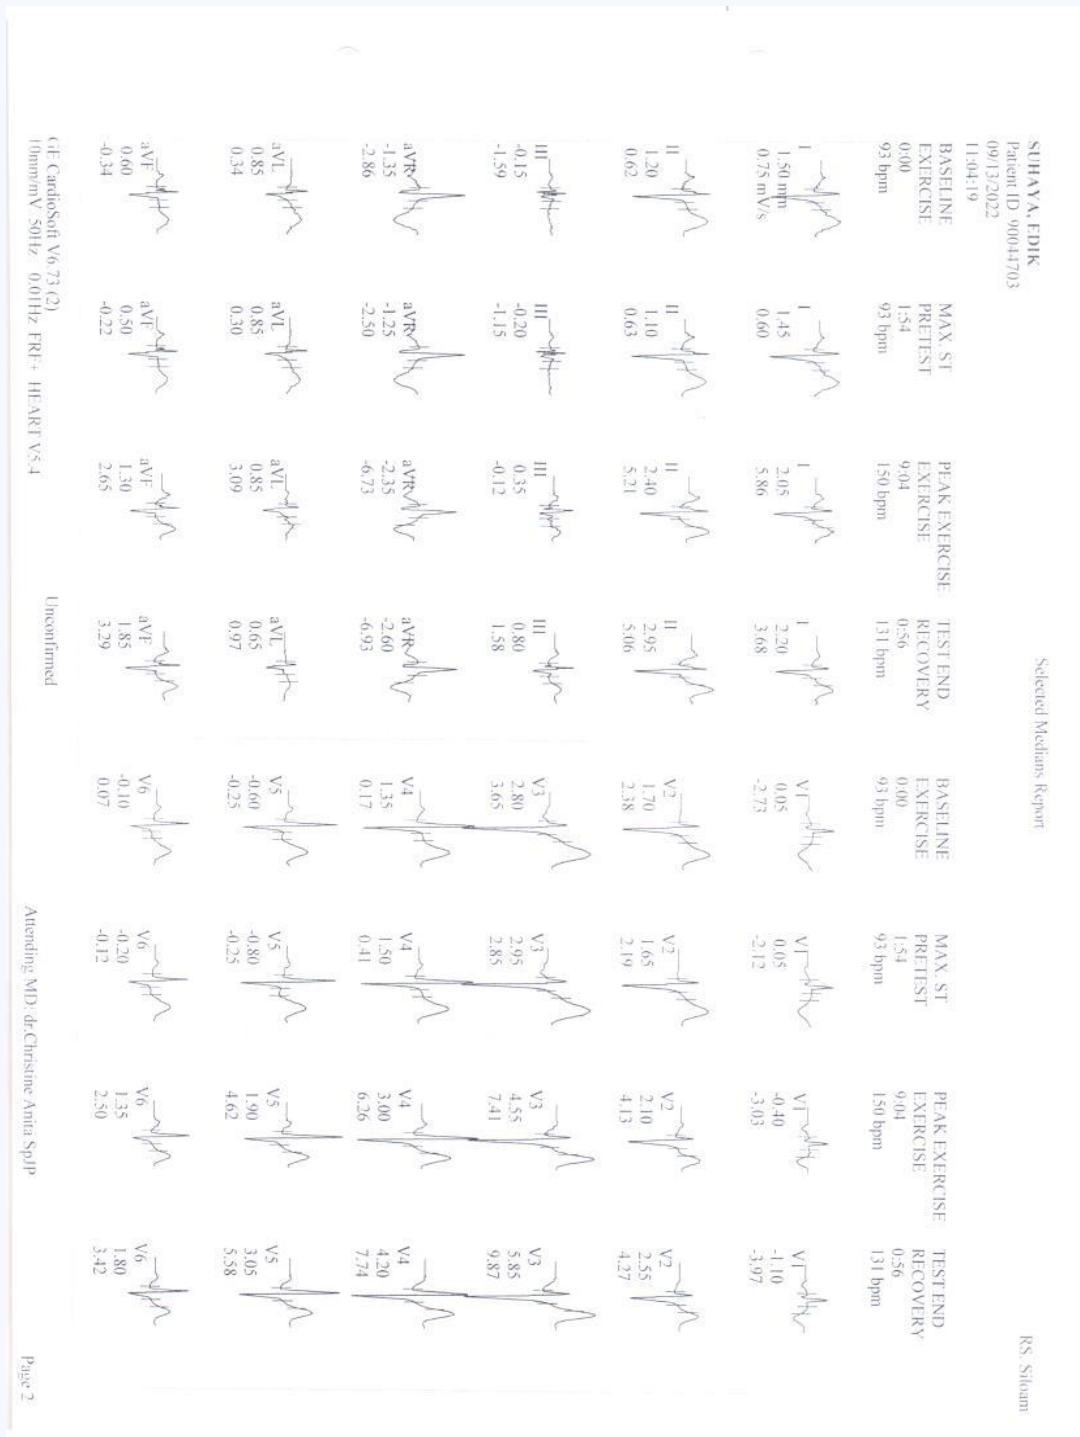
SUHAYA, EDIK
Patient ID 9004703
09/13/2022
11:04:19

Selected Medians Report

RS. Siloam

BASELINE
EXERCISE
0:00
93 bpm

MAX. ST
PRETEST
1:54
93 bpm

PEAK EXERCISE
EXERCISE
9:04
150 bpm

TEST END
RECOVERY
0:56
131 bpm

I
1.50 mm
0.75 mV/s

I
1.45
0.60

I
2.05
5.86

I
2.20
3.68

II
1.20
0.62

II
1.10
0.63

II
2.40
5.21

II
2.95
5.06

III
-0.15
-1.59

III
-0.20
-1.15

III
0.35
-0.12

III
0.80
1.58

aVR
-1.35
-2.86

aVR
-1.25
-2.50

aVR
-2.35
-6.73

aVR
-2.60
-6.93

aVL
0.85
0.34

aVL
0.85
0.30

aVL
0.85
3.09

aVL
0.65
0.97

aVF
0.60
-0.34

aVF
0.50
-0.22

aVF
1.30
2.65

aVF
1.85
3.29

BASELINE
EXERCISE
0:00
93 bpm

MAX. ST
PRETEST
1:54
93 bpm

PEAK EXERCISE
EXERCISE
9:04
150 bpm

TEST END
RECOVERY
0:56
131 bpm

V1
0.05
-2.73

V1
0.05
-2.12

V1
-0.40
-3.03

V1
-1.10
-3.97

V2
1.70
2.38

V2
1.65
2.19

V2
2.10
4.13

V2
2.55
4.27

V3
2.80
3.65

V3
2.95
2.85

V3
4.55
7.41

V3
5.85
9.87

V4
1.35
0.17

V4
1.50
0.41

V4
3.00
6.26

V4
4.20
7.74

V5
-0.60
-0.25

V5
-0.80
-0.25

V5
1.90
4.62

V5
3.05
5.58

V6
-0.10
0.07

V6
-0.20
-0.12

V6
1.35
2.50

V6
1.80
3.42

GE CardioSoft V6.73 (2)
10mm/mV 50Hz 0.01Hz FRF+ HEART V5.4

Unconfirmed

Attending MD: dr.Christine Anita SpJP

Page 2